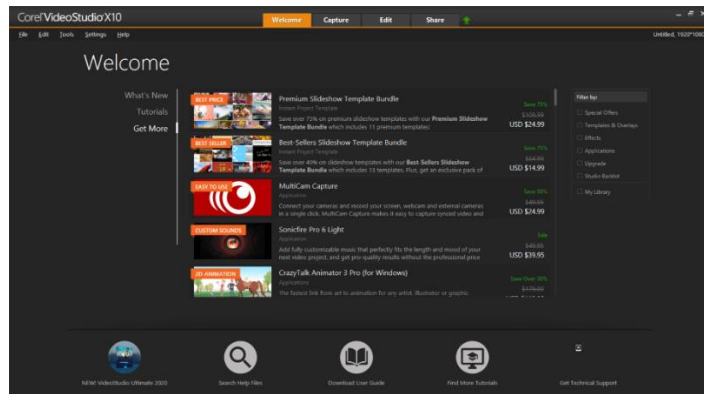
Corel VideoStudio X10

Welcome Capture Edit Share

File Edit Tools Settings Help

Untitled, 1920*1080

Welcome

What's New
Tutorials
Get More

BEST PRICE
Premium Slideshow Template Bundle
Instant Project Template
Save over 73% on premium slideshow templates with our Premium Slideshow Template Bundle which includes 11 premium templates.
Save 73%
$106.89
USD $24.99

BEST SELLER
Best-Sellers Slideshow Template Bundle
Instant Project Template
Save over 49% on slideshow templates with our Best-Sellers Slideshow Template Bundle which includes 13 templates. Plus, get an exclusive pack of
Save 49%
$64.99
USD $14.99

EASY TO USE
MultiCam Capture
Application
Connect your cameras and record your screen, webcam and external cameras in a single click. MultiCam Capture makes it easy to capture synced video and
Save 50%
$49.99
USD $24.99

CUSTOM SOUNDS
Sonicfire Pro 6 Light
Application
Add fully customizable music that perfectly fits the length and mood of your next video project, and get pro-quality results without the professional price
Sale
$49.95
USD $39.95

3D ANIMATION
CrazyTalk Animator 3 Pro (for Windows)
Application
The fastest link from art to animation for any artist, illustrator or graphic
Save Over 30%
$179.00
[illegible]

Filter by:
Special Offers
Templates & Overlays
Effects
Applications
Upgrade
Studio Basket
My Library

NEW! VideoStudio Ultimate 2020
Search Help Files
Download User Guide
Find More Tutorials
Get Technical Support